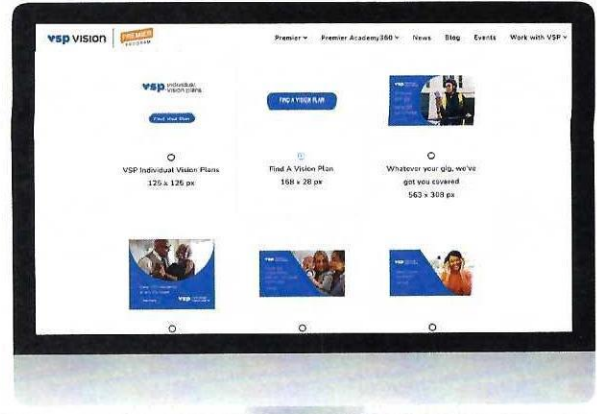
vsp vision | PREMIER PROGRAM

Premier ▾ Premier Academy360 ▾ News Blog Events Work with VSP ▾

vsp individual vision plans

Find Your Plan

VSP Individual Vision Plans
125 x 125 px

FIND A VISION PLAN

Find A Vision Plan
168 x 28 px

Whatever your gig, we've got you covered
563 x 308 px